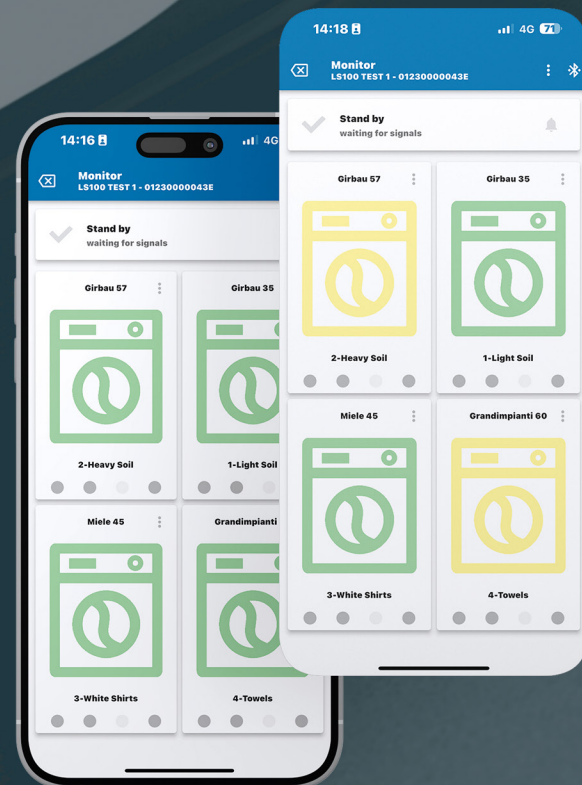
14:16

4G

Monitor
LS100 TEST 1 - 01230000043E

Stand by
waiting for signals

Girbau 57

2-Heavy Soil

Girbau 35

1-Light Soil

Miele 45

3-White Shirts

Grandimpianti

4-Towels

14:18

4G 71

Monitor
LS100 TEST 1 - 01230000043E

Stand by
waiting for signals

Girbau 57

2-Heavy Soil

Girbau 35

1-Light Soil

Miele 45

3-White Shirts

Grandimpianti 60

4-Towels